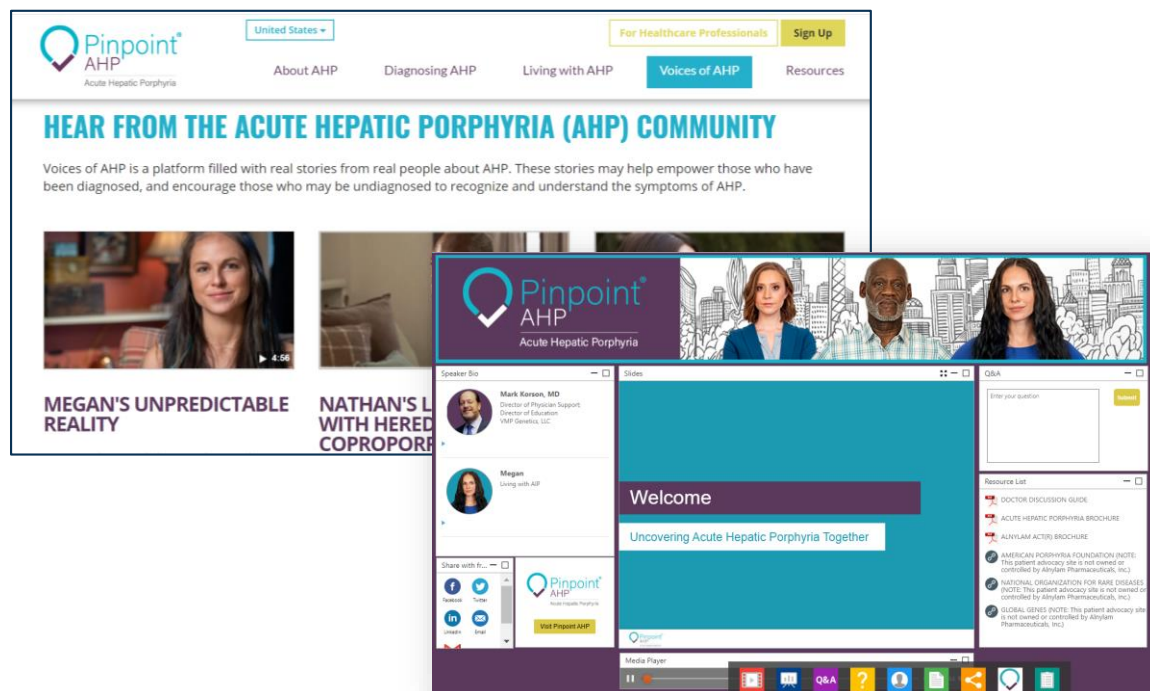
Pinpoint® AHP
Acute Hepatic Porphyria

United States ▾

For Healthcare Professionals

Sign Up

About AHP Diagnosing AHP Living with AHP Voices of AHP Resources

HEAR FROM THE ACUTE HEPATIC PORPHYRIA (AHP) COMMUNITY

Voices of AHP is a platform filled with real stories from real people about AHP. These stories may help empower those who have been diagnosed, and encourage those who may be undiagnosed to recognize and understand the symptoms of AHP.

▶ 4:56

MEGAN'S UNPREDICTABLE REALITY

NATHAN'S L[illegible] WITH HERED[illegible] COPROPORP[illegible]

Pinpoint® AHP
Acute Hepatic Porphyria

Speaker Bio

Mark Korson, MD
Director of Physician Support
Director of Education
VMP Genetics, LLC

Megan
Living with AHP

Share with fr...

Facebook Twitter
LinkedIn Email

Pinpoint® AHP
Acute Hepatic Porphyria

Visit Pinpoint AHP

Slides

Welcome

Uncovering Acute Hepatic Porphyria Together

Pinpoint AHP

Q&A

Enter your question

Submit

Resource List

DOCTOR DISCUSSION GUIDE
ACUTE HEPATIC PORPHYRIA BROCHURE
ALNYLAM ACT(R) BROCHURE
AMERICAN PORPHYRIA FOUNDATION (NOTE: This patient advocacy site is not owned or controlled by Alnylam Pharmaceuticals, Inc.)
NATIONAL ORGANIZATION FOR RARE DISEASES (NOTE: This patient advocacy site is not owned or controlled by Alnylam Pharmaceuticals, Inc.)
GLOBAL GENES (NOTE: This patient advocacy site is not owned or controlled by Alnylam Pharmaceuticals, Inc.)

Media Player

Q&A